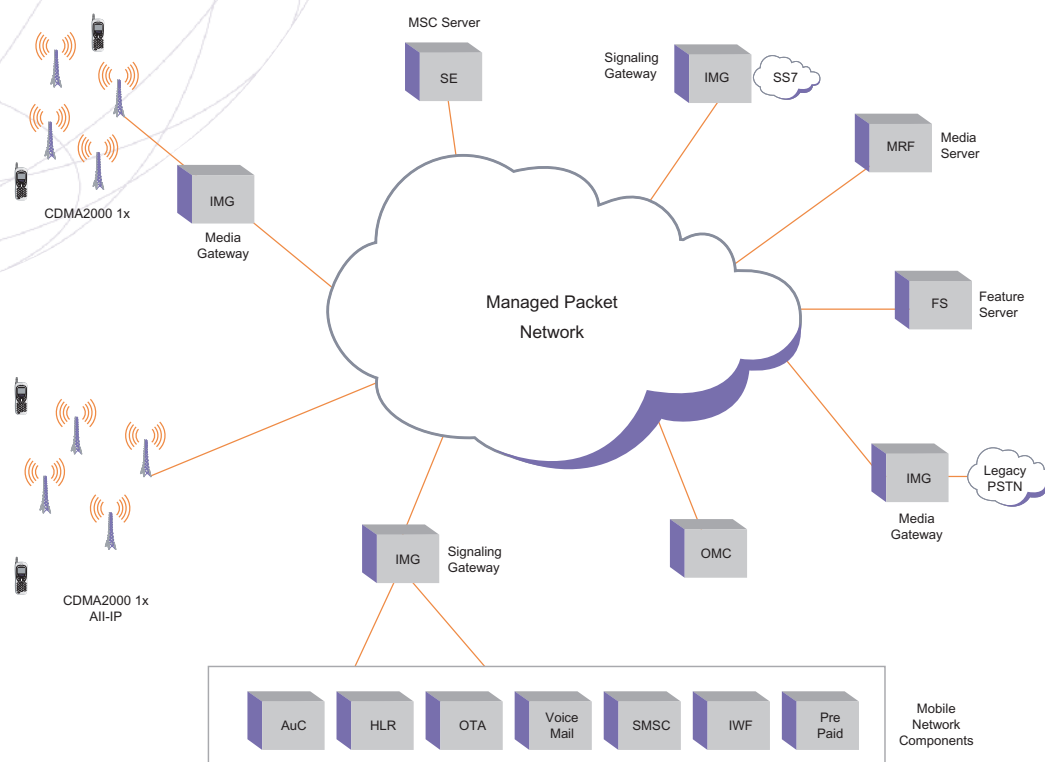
MSC Server

SE

Signaling Gateway

IMG

SS7

MRF

Media Server

IMG

Media Gateway

CDMA2000 1x

Managed Packet Network

FS

Feature Server

IMG

Legacy PSTN

Media Gateway

IMG

Signaling Gateway

OMC

CDMA2000 1x All-IP

AuC

HLR

OTA

Voice Mail

SMSC

IWF

Pre Paid

Mobile Network Components